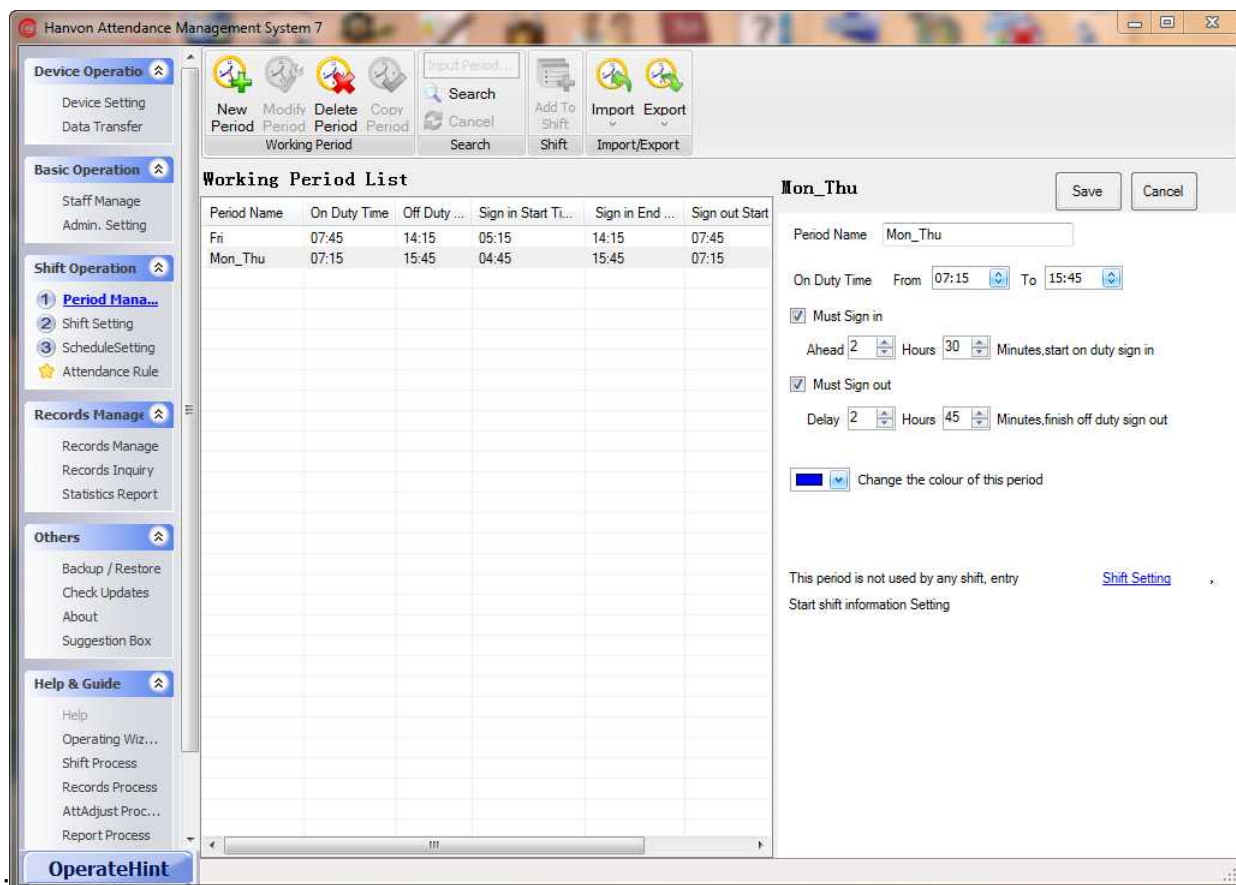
Hanvon Attendance Management System 7

Device Operatio
Device Setting
Data Transfer

Basic Operation
Staff Manage
Admin. Setting

Shift Operation
1 Period Mana...
2 Shift Setting
3 ScheduleSetting
Attendance Rule

Records Manage
Records Manage
Records Inquiry
Statistics Report

Others
Backup / Restore
Check Updates
About
Suggestion Box

Help & Guide
Help
Operating Wiz...
Shift Process
Records Process
AttAdjust Proc...
Report Process

OperateHint

New Period | Modify Period | Delete Period | Copy Period
Working Period
Input Period...
Search
Cancel
Search
Add To Shift
Shift
Import | Export
Import/Export

Working Period List

| Period Name | On Duty Time | Off Duty ... | Sign in Start Ti... | Sign in End ... | Sign out Start |
|---|---|---|---|---|---|
| Fri | 07:45 | 14:15 | 05:15 | 14:15 | 07:45 |
| Mon_Thu | 07:15 | 15:45 | 04:45 | 15:45 | 07:15 |

Mon_Thu
Save
Cancel

Period Name Mon_Thu

On Duty Time From 07:15 To 15:45

Must Sign in

Ahead 2 Hours 30 Minutes,start on duty sign in

Must Sign out

Delay 2 Hours 45 Minutes,finish off duty sign out

Change the colour of this period

This period is not used by any shift, entry Shift Setting ,
Start shift information Setting